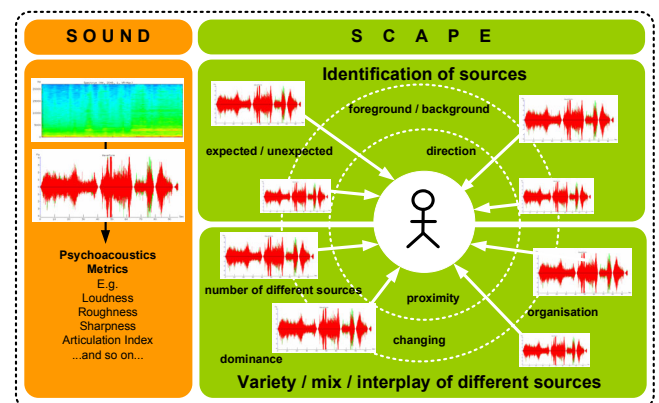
S O U N D

S C A P E

Identification of sources

foreground / background

expected / unexpected

direction

Psychoacoustics Metrics
E.g.
Loudness
Roughness
Sharpness
Articulation Index
...and so on...

number of different sources

proximity

organisation

changing

dominance

Variety / mix / interplay of different sources